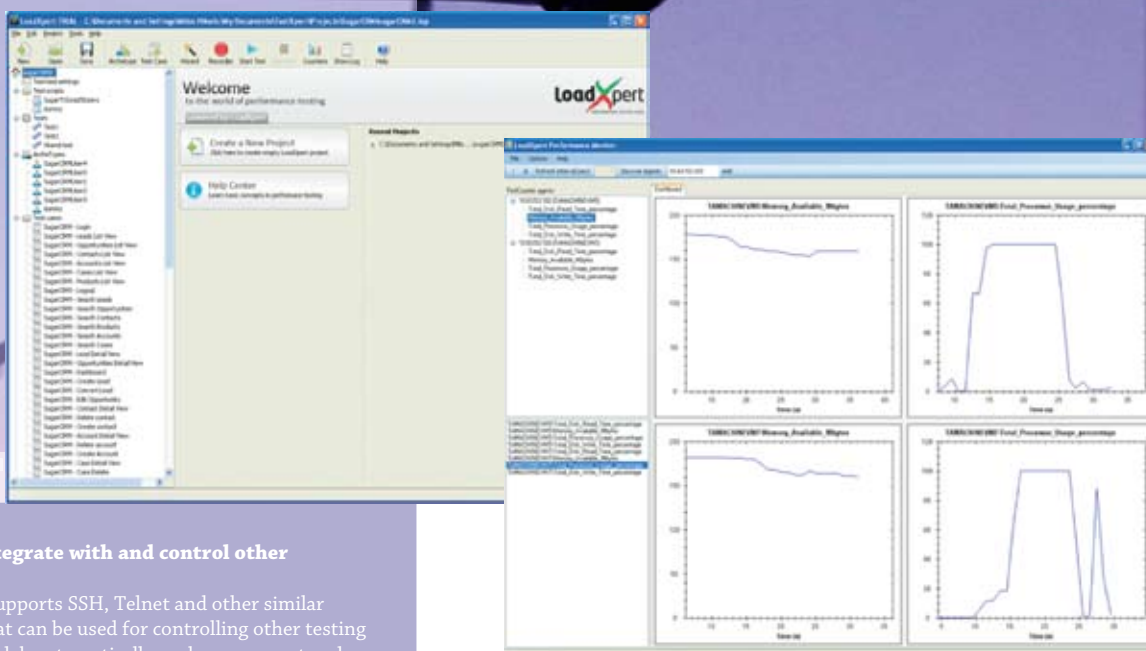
Welcome
to the world of performance testing

LoadXpert

Create a New Project
Click here to create empty LoadXpert project

Help Center
Learn basic concepts in performance testing

Recent Projects

LoadXpert Performance Monitor

File Options Help

TAMKSONFURO Memory_Available_Mbytes

TAMKSONFURO Total_Processor_Usage_percentage

TAMKSONFURO Memory_Available_Mbytes

TAMKSONFURO Total_Processor_Usage_percentage

Time (s)

Time (s)

Time (s)

Time (s)

tegrate with and control other

upports SSH, Telnet and other similar
at can be used for controlling other testing
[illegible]